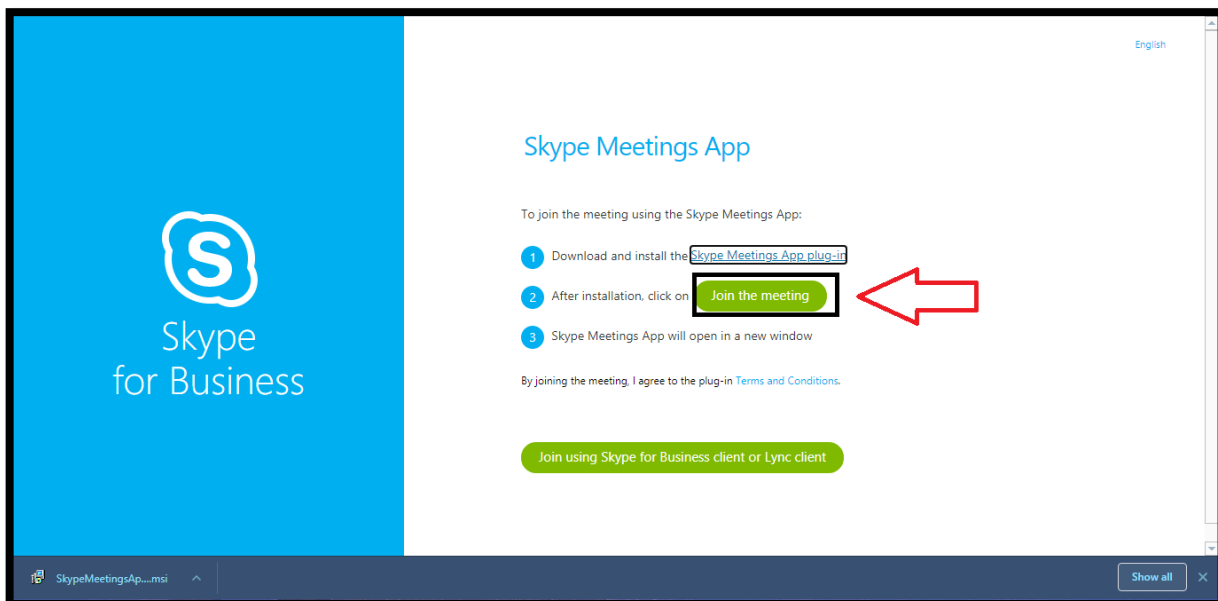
Skype for Business

English

Skype Meetings App

To join the meeting using the Skype Meetings App:

1 Download and install the Skype Meetings App plug-in

2 After installation, click on Join the meeting

3 Skype Meetings App will open in a new window

By joining the meeting, I agree to the plug-in Terms and Conditions.

Join using Skype for Business client or Lync client

SkypeMeetingsAp....msi

Show all